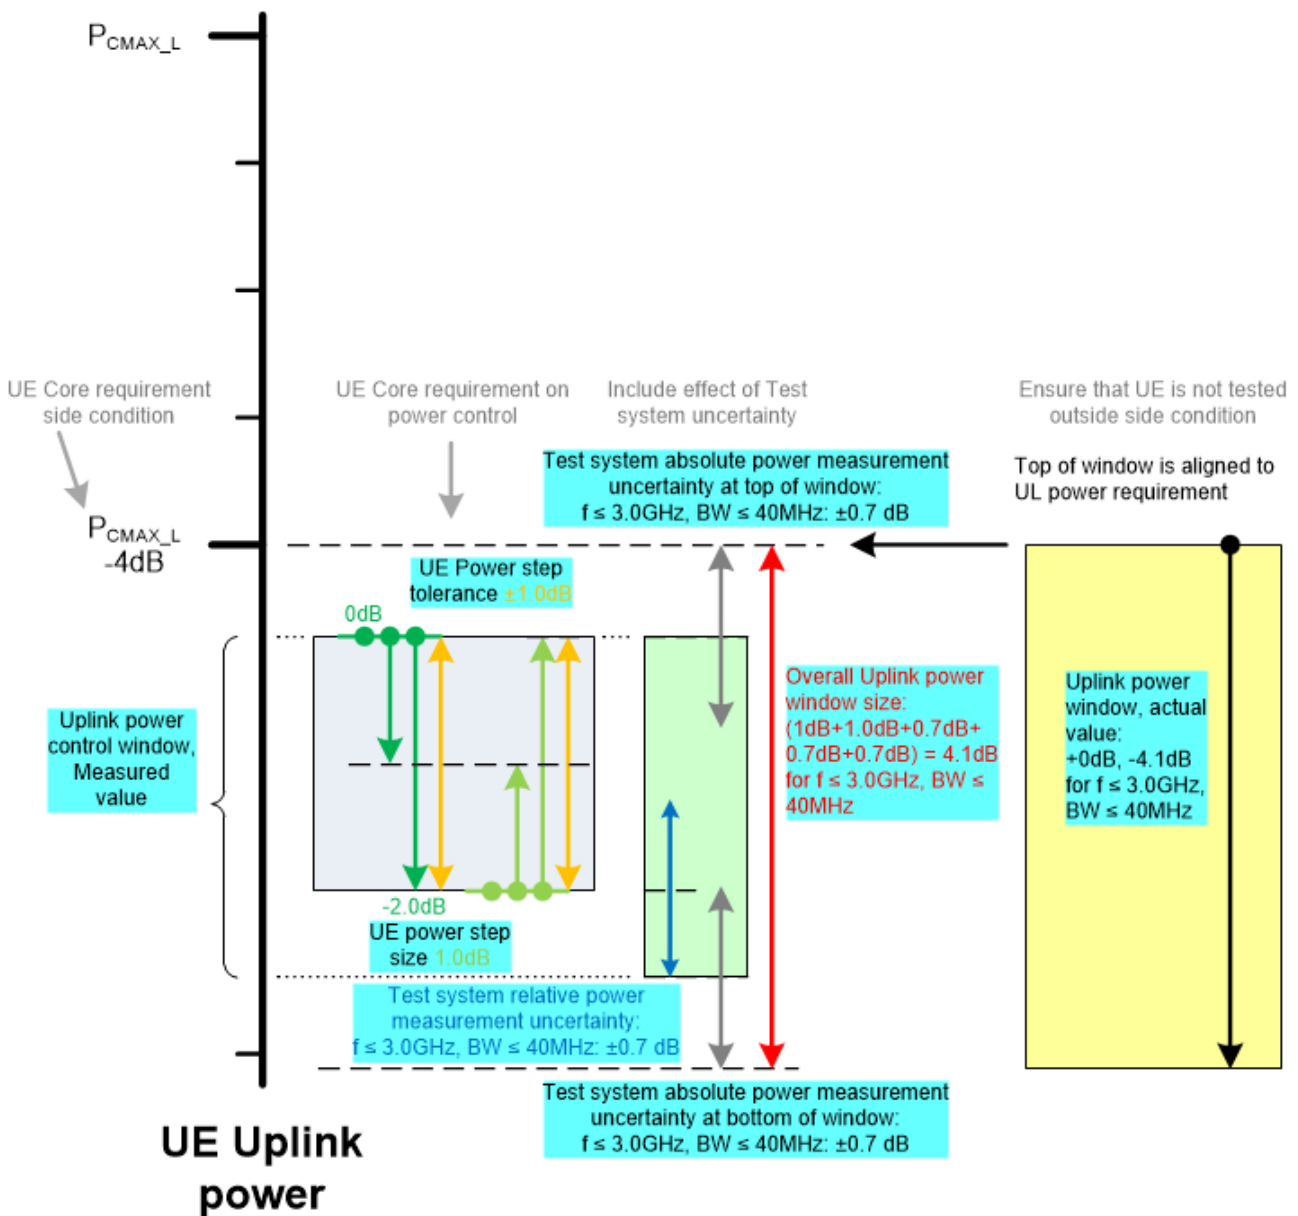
$P_{CMAX\_L}$

UE Core requirement side condition

UE Core requirement on power control

Include effect of Test system uncertainty

Ensure that UE is not tested outside side condition

Test system absolute power measurement uncertainty at top of window: f ≤ 3.0GHz, BW ≤ 40MHz: ±0.7 dB

Top of window is aligned to UL power requirement

$P_{CMAX\_L}$ -4dB

UE Power step tolerance ±1.0dB

0dB

Uplink power control window, Measured value

Overall Uplink power window size: (1dB+1.0dB+0.7dB+ 0.7dB+0.7dB) = 4.1dB for f ≤ 3.0GHz, BW ≤ 40MHz

Uplink power window, actual value: +0dB, -4.1dB for f ≤ 3.0GHz, BW ≤ 40MHz

-2.0dB

UE power step size 1.0dB

Test system relative power measurement uncertainty: f ≤ 3.0GHz, BW ≤ 40MHz: ±0.7 dB

Test system absolute power measurement uncertainty at bottom of window: f ≤ 3.0GHz, BW ≤ 40MHz: ±0.7 dB

UE Uplink power